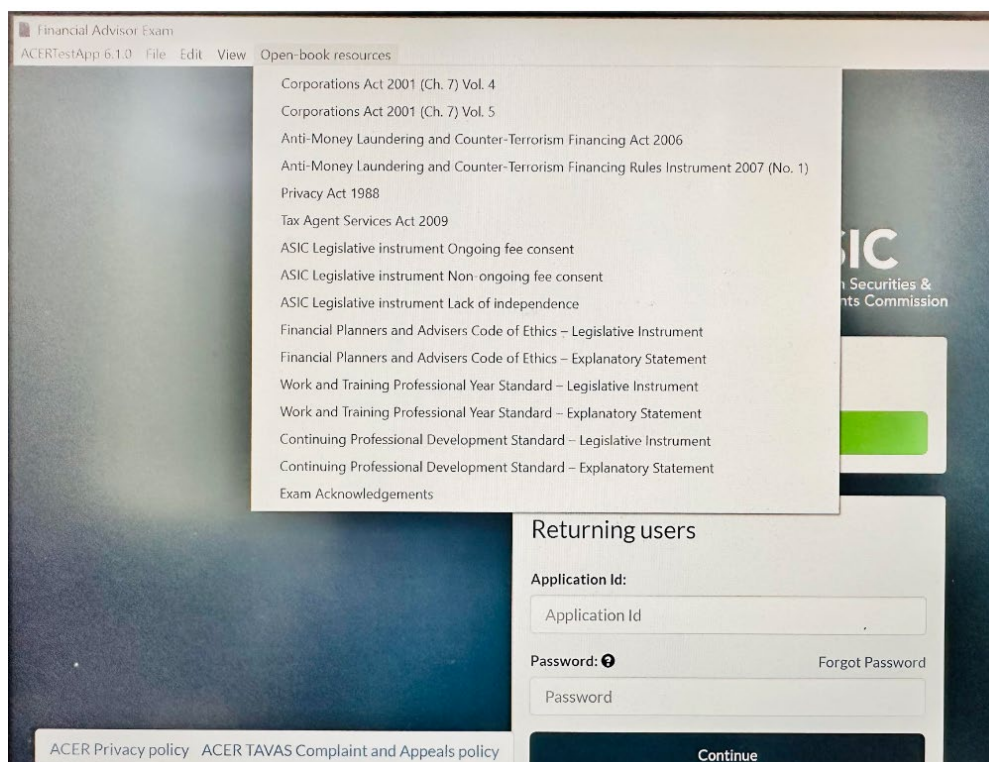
Financial Advisor Exam

ACERTestApp 6.1.0 File Edit View Open-book resources

Corporations Act 2001 (Ch. 7) Vol. 4
Corporations Act 2001 (Ch. 7) Vol. 5
Anti-Money Laundering and Counter-Terrorism Financing Act 2006
Anti-Money Laundering and Counter-Terrorism Financing Rules Instrument 2007 (No. 1)
Privacy Act 1988
Tax Agent Services Act 2009
ASIC Legislative instrument Ongoing fee consent
ASIC Legislative instrument Non-ongoing fee consent
ASIC Legislative instrument Lack of independence
Financial Planners and Advisers Code of Ethics – Legislative Instrument
Financial Planners and Advisers Code of Ethics – Explanatory Statement
Work and Training Professional Year Standard – Legislative Instrument
Work and Training Professional Year Standard – Explanatory Statement
Continuing Professional Development Standard – Legislative Instrument
Continuing Professional Development Standard – Explanatory Statement
Exam Acknowledgements

IC
Securities &
nts Commission

Returning users

Application Id:

Application Id

Password:

Forgot Password

Password

Continue

ACER Privacy policy ACER TAVAS Complaint and Appeals policy